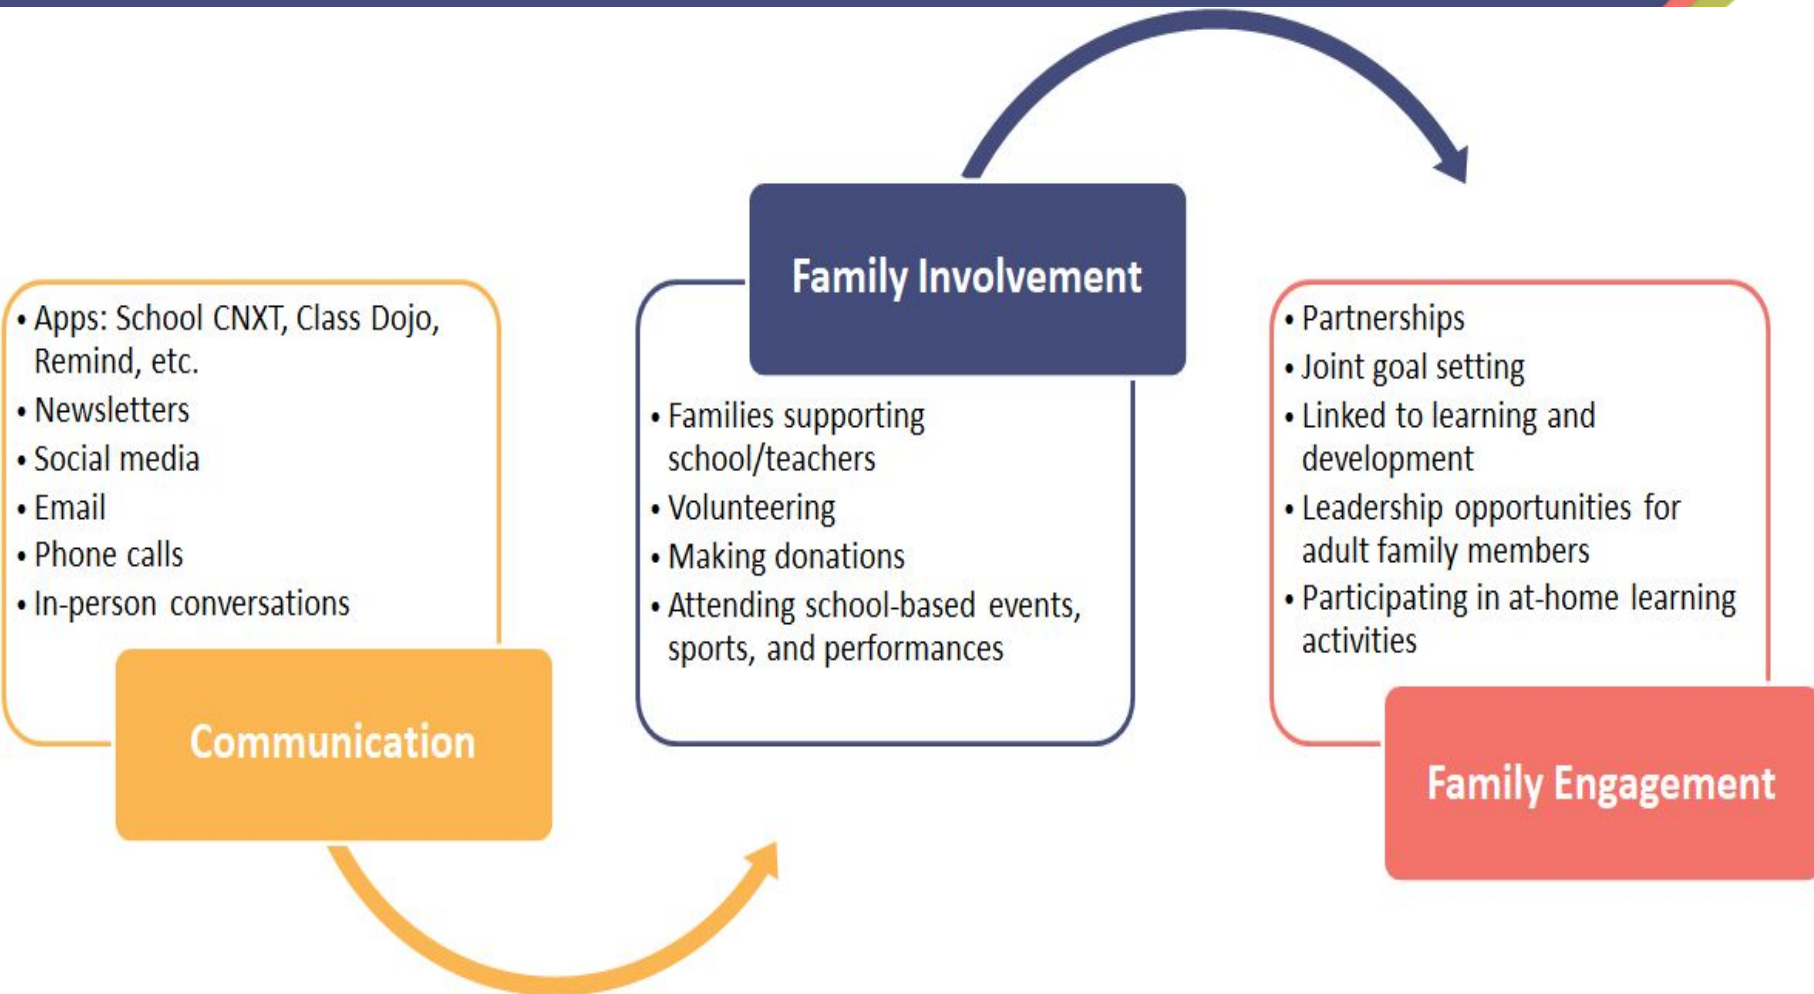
• Apps: School CNXT, Class Dojo, Remind, etc.
• Newsletters
• Social media
• Email
• Phone calls
• In-person conversations

Communication

Family Involvement

• Families supporting school/teachers
• Volunteering
• Making donations
• Attending school-based events, sports, and performances

• Partnerships
• Joint goal setting
• Linked to learning and development
• Leadership opportunities for adult family members
• Participating in at-home learning activities

Family Engagement